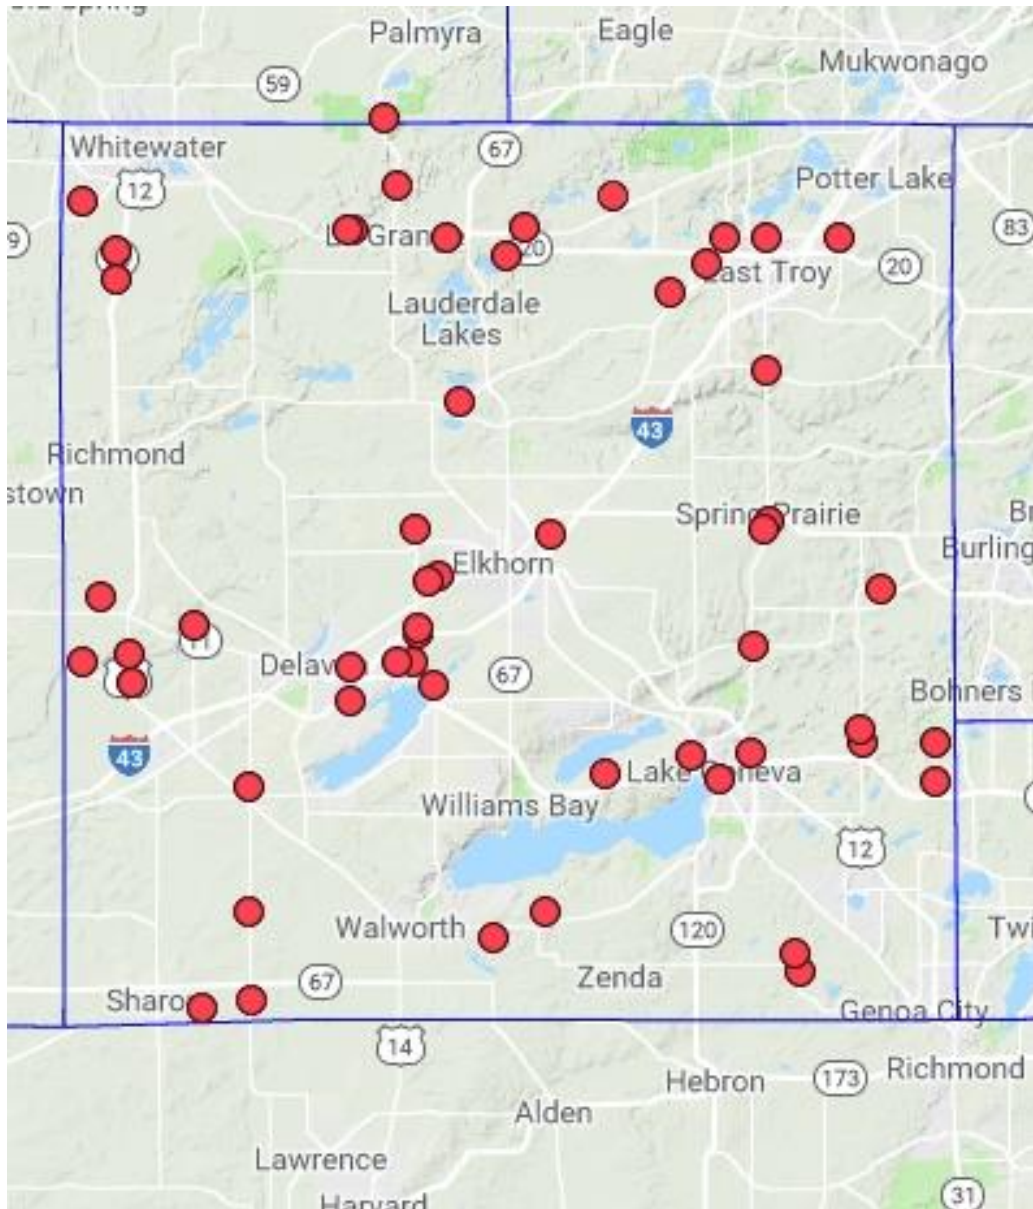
Palmyra
Eagle
Mukwonago
59
Whitewater
67
12
Potter Lake
83
La Gran
20
20
East Troy
Lauderdale Lakes
43
Richmond
stown
Spring Prairie
Br
Burling
Elkhorn
11
Delav
67
Bohners
43
Lake Geneva
Williams Bay
12
Walworth
120
Twi
Zenda
67
Sharo
Genoa City
14
Hebron
173
Richmond
Alden
Lawrence
Harvard
31